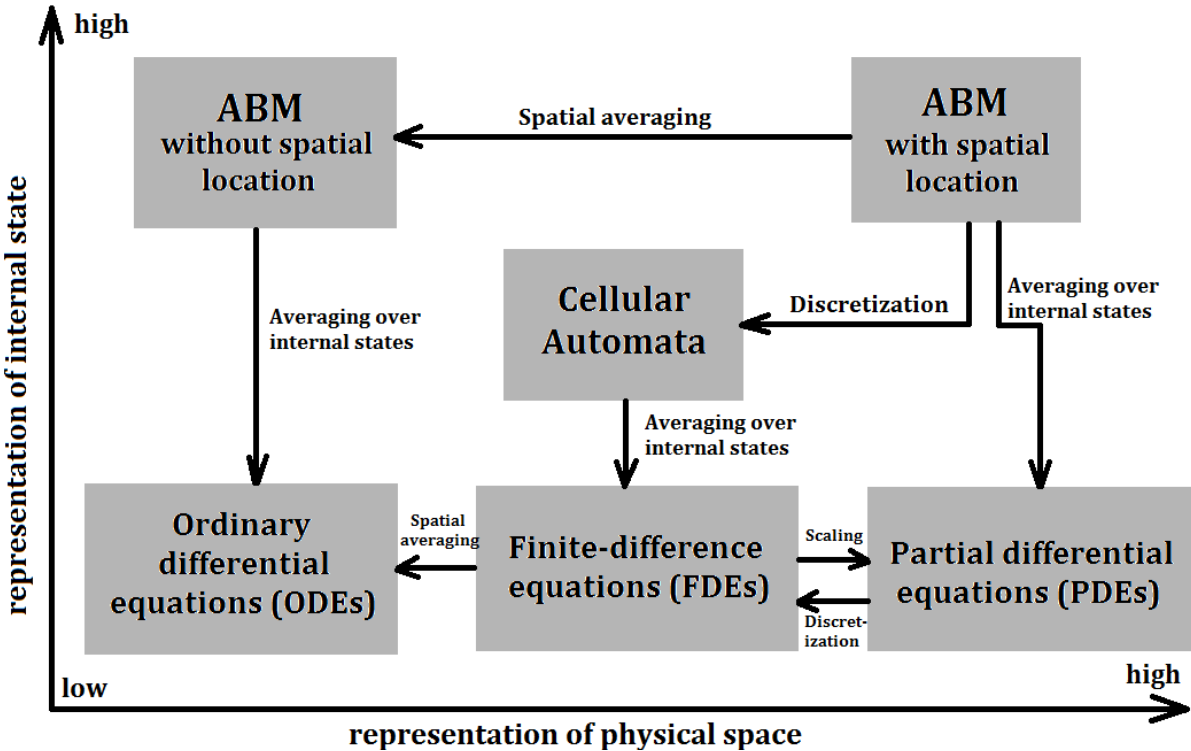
high

representation of internal state

ABM without spatial location

Spatial averaging

ABM with spatial location

Averaging over internal states

Cellular Automata

Discretization

Averaging over internal states

Averaging over internal states

Ordinary differential equations (ODEs)

Spatial averaging

Finite-difference equations (FDEs)

Scaling

Discret-ization

Partial differential equations (PDEs)

low

high

representation of physical space